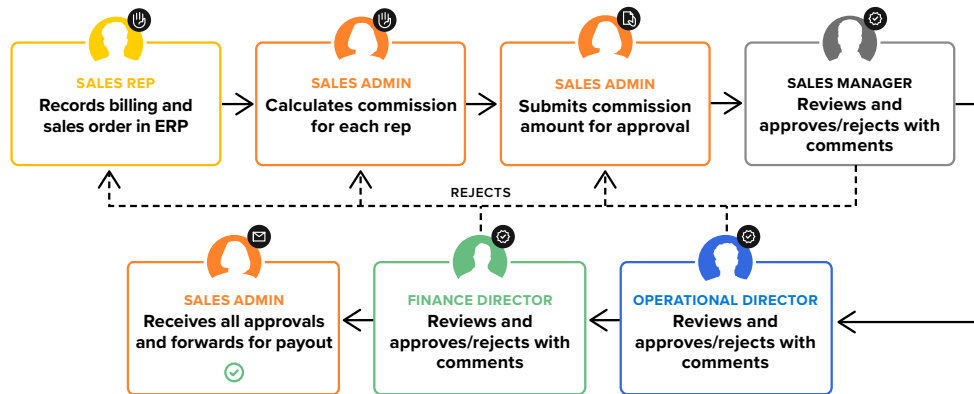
SALES REP
Records billing and sales order in ERP

SALES ADMIN
Calculates commission for each rep

SALES ADMIN
Submits commission amount for approval

SALES MANAGER
Reviews and approves/rejects with comments

REJECTS

SALES ADMIN
Receives all approvals and forwards for payout

FINANCE DIRECTOR
Reviews and approves/rejects with comments

OPERATIONAL DIRECTOR
Reviews and approves/rejects with comments